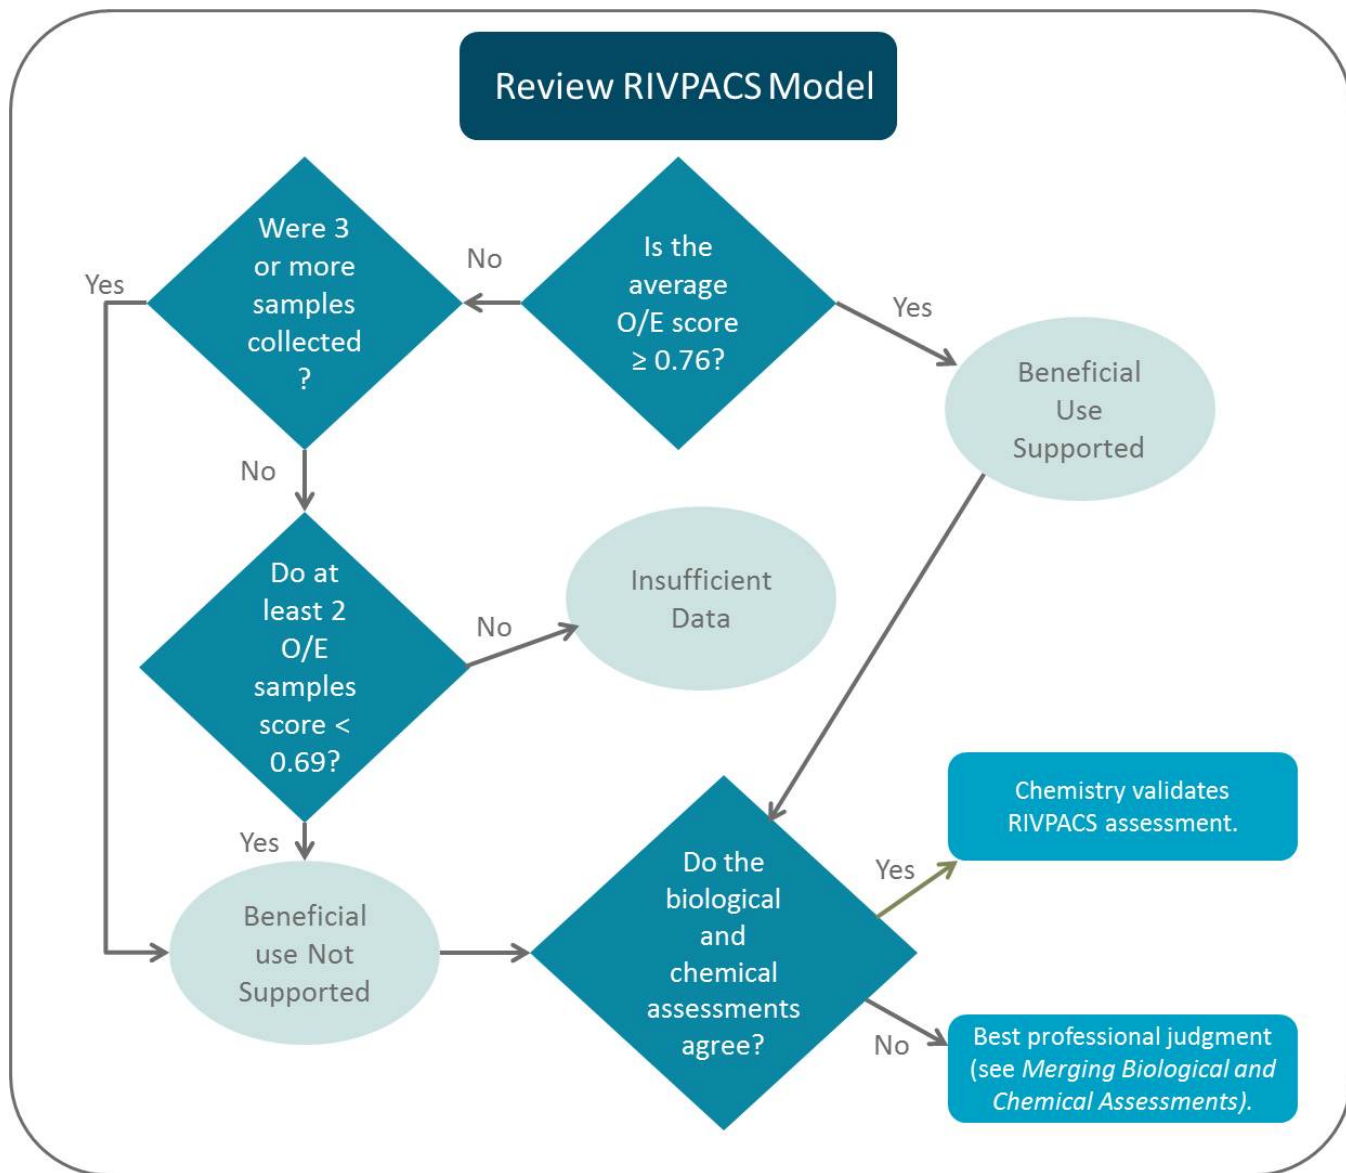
Review RIVPACS Model

Is the average O/E score ≥ 0.76?

No

Yes

Were 3 or more samples collected ?

Yes

No

Beneficial Use Supported

Do at least 2 O/E samples score < 0.69?

No

Insufficient Data

Yes

Beneficial use Not Supported

Do the biological and chemical assessments agree?

Yes

Chemistry validates RIVPACS assessment.

No

Best professional judgment (see *Merging Biological and Chemical Assessments*).